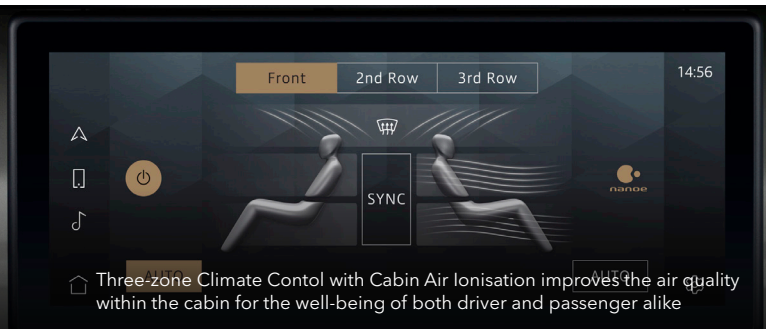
Front
2nd Row
3rd Row
14:56

SYNC

nanoe

AUTO
AUTO

Three-zone Climate Contol with Cabin Air Ionisation improves the air quality within the cabin for the well-being of both driver and passenger alike